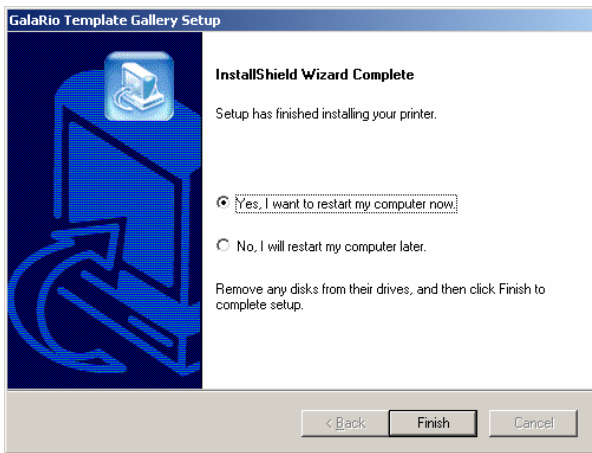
GalaRio Template Gallery Setup

InstallShield Wizard Complete

Setup has finished installing your printer.

Yes, I want to restart my computer now.

No, I will restart my computer later.

Remove any disks from their drives, and then click Finish to complete setup.

< Back

Finish

Cancel